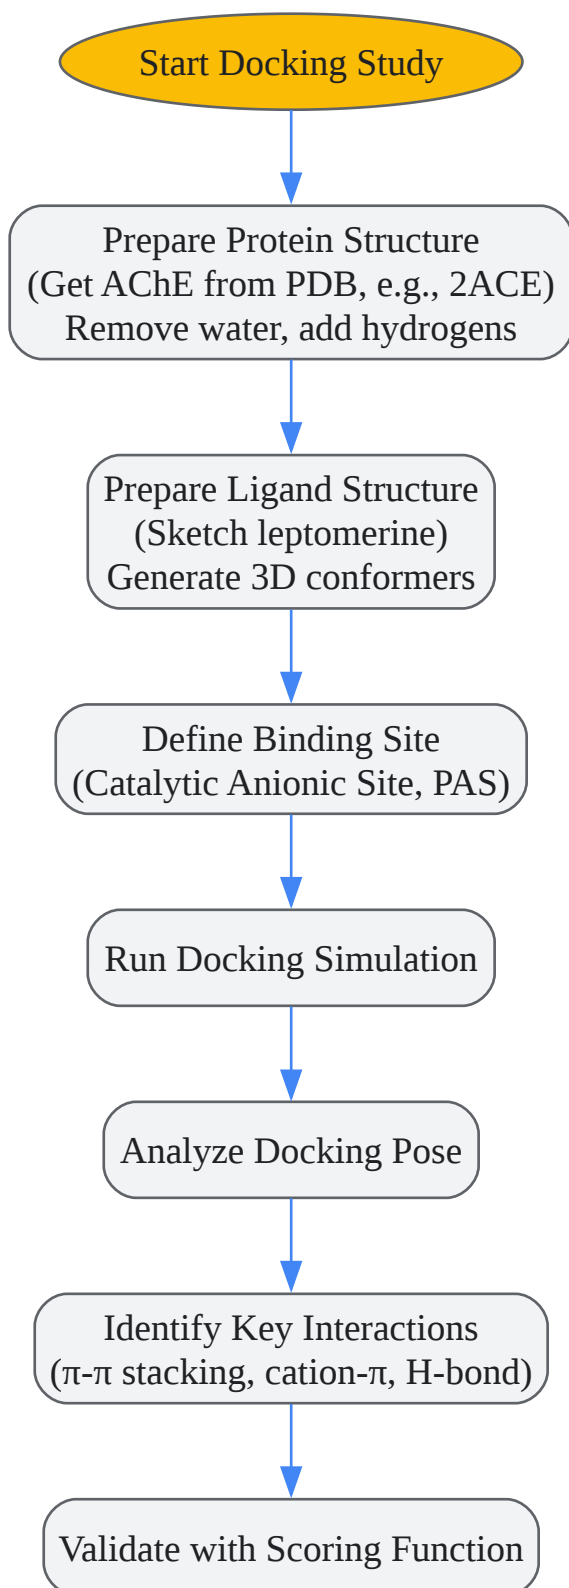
Start Docking Study

Prepare Protein Structure
(Get AChE from PDB, e.g., 2ACE)
Remove water, add hydrogens

Prepare Ligand Structure
(Sketch leptomerine)
Generate 3D conformers

Define Binding Site
(Catalytic Anionic Site, PAS)

Run Docking Simulation

Analyze Docking Pose

Identify Key Interactions
(π-π stacking, cation-π, H-bond)

Validate with Scoring Function